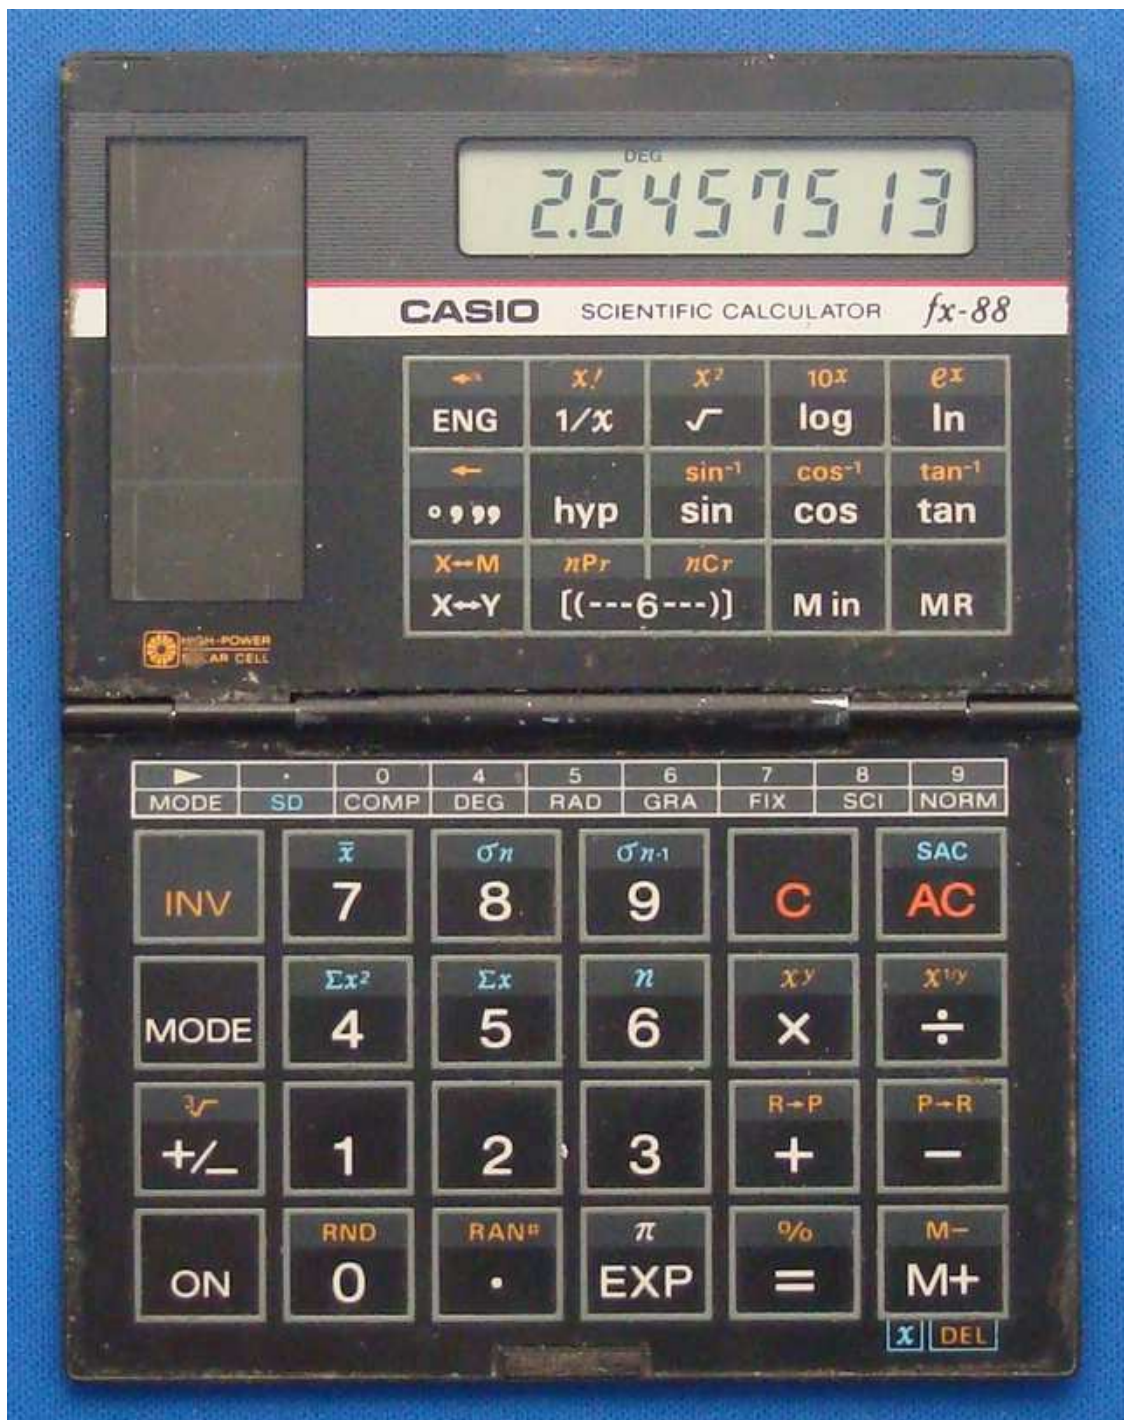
DEG
2.6457513

CASIO SCIENTIFIC CALCULATOR fx-88

| | $x!$ | $x^2$ | $10^x$ | $e^x$ |
|---|---|---|---|---|
| ENG | $1/x$ | $\sqrt{}$ | log | ln |
| ← | $\sin^{-1}$ | | $\cos^{-1}$ | $\tan^{-1}$ |
| ° ' " | hyp | sin | cos | tan |
| X↔M | $nPr$ | $nCr$ | | |
| X↔Y | [(---6---)] | | M in | MR |

HIGH-POWER SOLAR CELL

| ► | · | 0 | 4 | 5 | 6 | 7 | 8 | 9 |
|---|---|---|---|---|---|---|---|---|
| MODE | SD | COMP | DEG | RAD | GRA | FIX | SCI | NORM |

| | $\bar{x}$ | $\sigma n$ | $\sigma n\text{-}1$ | | SAC |
|---|---|---|---|---|---|
| INV | 7 | 8 | 9 | C | AC |
| | $\Sigma x^2$ | $\Sigma x$ | $n$ | $x^y$ | $x^{1/y}$ |
| MODE | 4 | 5 | 6 | × | ÷ |
| $\sqrt[3]{}$ | | | | R→P | P→R |
| +/_ | 1 | 2 | 3 | + | − |
| | RND | RAN# | $\pi$ | % | M− |
| ON | 0 | · | EXP | = | M+ |

x DEL